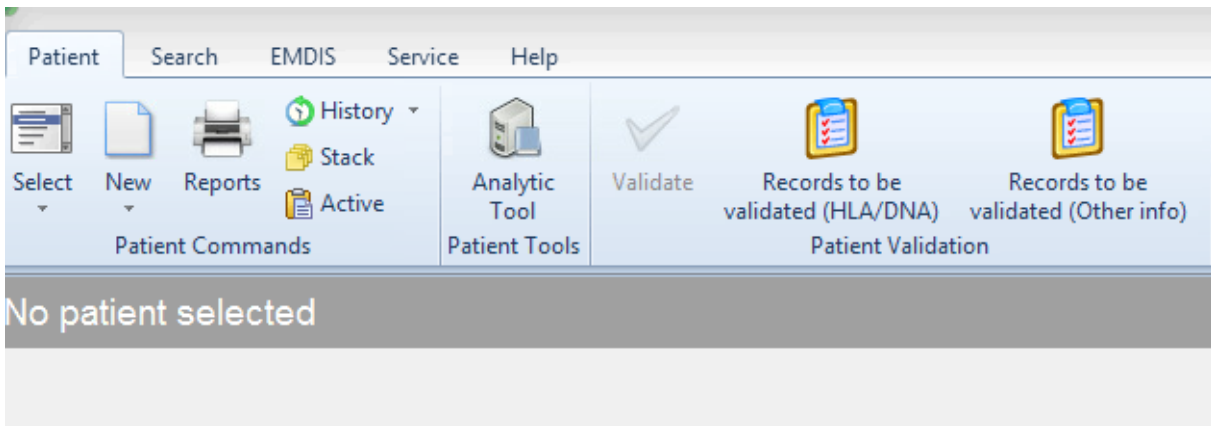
Patient Search EMDIS Service Help

Select New Reports History Stack Active
Patient Commands

Analytic Tool
Patient Tools

Validate Records to be validated (HLA/DNA) Records to be validated (Other info)
Patient Validation

No patient selected